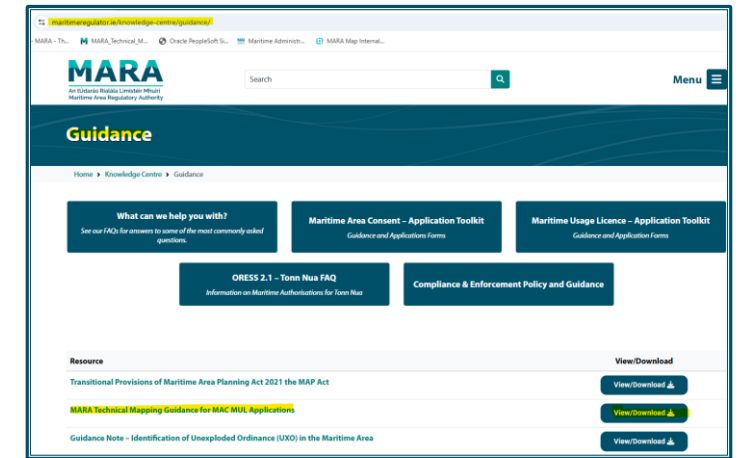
maritimeregulator.ie/knowledge-centre/guidance/

MARA - Th... MARA_Technical_M... Oracle PeopleSoft Si... Maritime Administ... MARA Map Internal...

MARA
An tÚdarás Rialála Limistéir Mhuirí
Maritime Area Regulatory Authority

Search

Menu

Guidance

Home › Knowledge Centre › Guidance

What can we help you with?
See our FAQs for answers to some of the most commonly asked questions.

Maritime Area Consent – Application Toolkit
Guidance and Applications Forms

Maritime Usage Licence – Application Toolkit
Guidance and Application Forms

ORESS 2.1 – Tonn Nua FAQ
Information on Maritime Authorisations for Tonn Nua

Compliance & Enforcement Policy and Guidance

| Resource | View/Download |
|---|---|
| Transitional Provisions of Maritime Area Planning Act 2021 the MAP Act | View/Download |
| MARA Technical Mapping Guidance for MAC MUL Applications | View/Download |
| Guidance Note – Identification of Unexploded Ordinance (UXO) in the Maritime Area | View/Download |